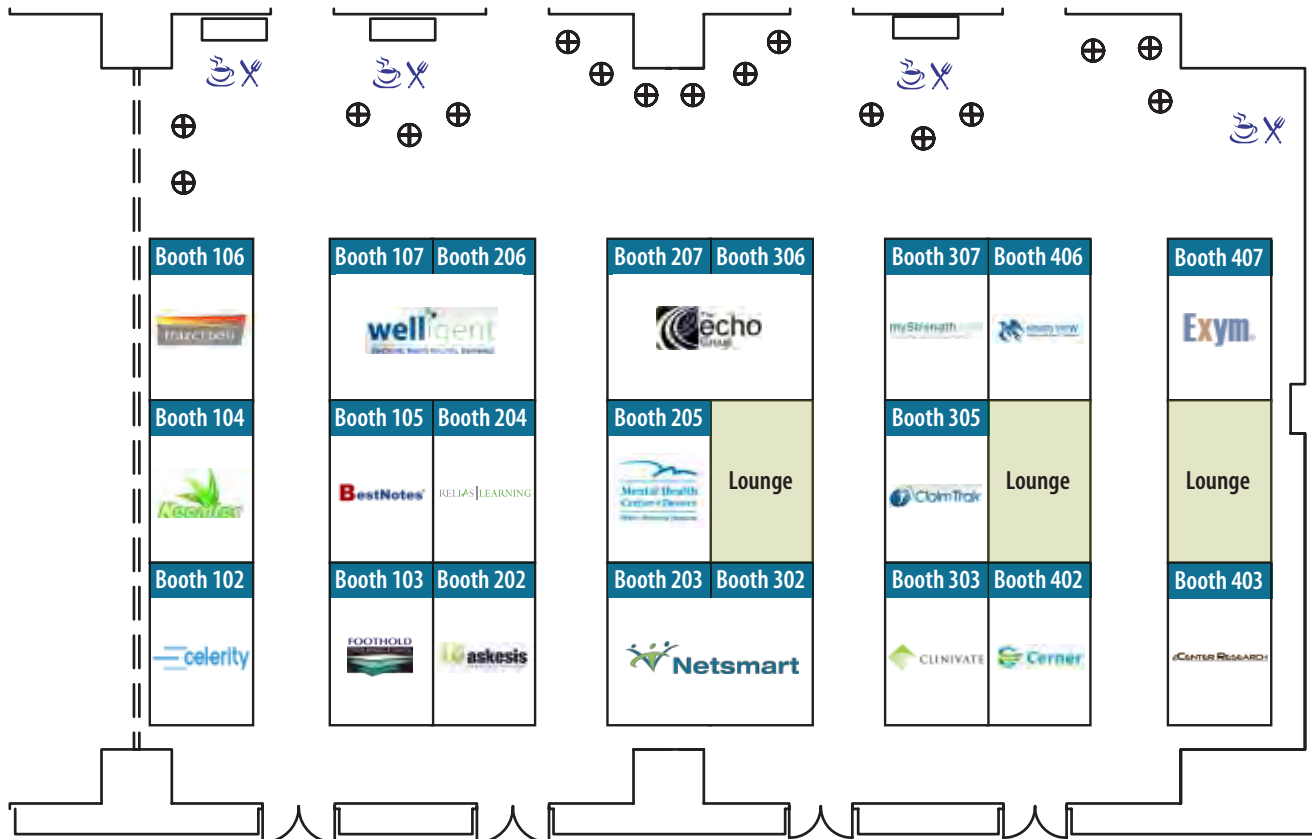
Booth 106
Booth 107
Booth 206
Booth 207
Booth 306
Booth 307
Booth 406
Booth 407

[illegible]
welligent
The echo Group
myStrength
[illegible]
Exym

Booth 104
Booth 105
Booth 204
Booth 205
Lounge
Booth 305
Lounge
Lounge

Accenter
BestNotes
RELIAS LEARNING
Mental Health Center of Denver
ClaimTrak

Booth 102
Booth 103
Booth 202
Booth 203
Booth 302
Booth 303
Booth 402
Booth 403

celerity
FOOTHOLD
askesis
Netsmart
CLINIVATE
Cerner
CENTER RESEARCH